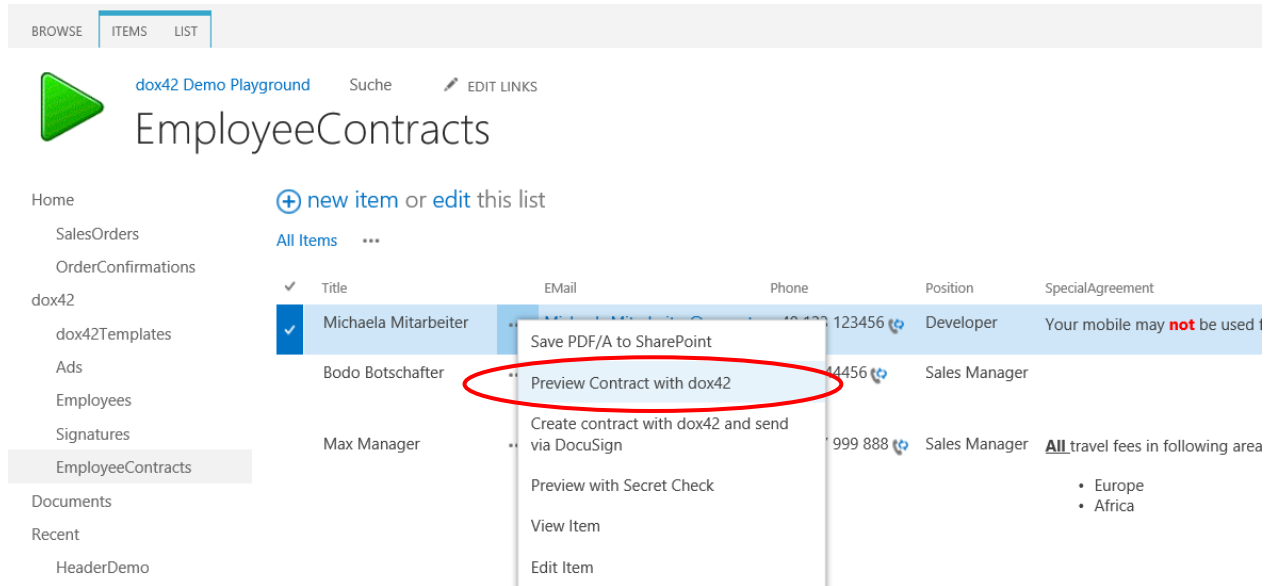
BROWSE ITEMS LIST

dox42 Demo Playground Suche EDIT LINKS

EmployeeContracts

Home
SalesOrders
OrderConfirmations
dox42
dox42Templates
Ads
Employees
Signatures
EmployeeContracts
Documents
Recent
HeaderDemo

new item or edit this list

All Items •••

| ✓ | Title | EMail | Phone | Position | SpecialAgreement |
|---|---|---|---|---|---|
| ✓ | Michaela Mitarbeiter | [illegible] | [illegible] 123456 | Developer | Your mobile may not be used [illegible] |
| | Bodo Botschafter | | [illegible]4456 | Sales Manager | |
| | Max Manager | | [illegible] 999 888 | Sales Manager | All travel fees in following area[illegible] • Europe • Africa |

Save PDF/A to SharePoint
Preview Contract with dox42
Create contract with dox42 and send via DocuSign
Preview with Secret Check
View Item
Edit Item